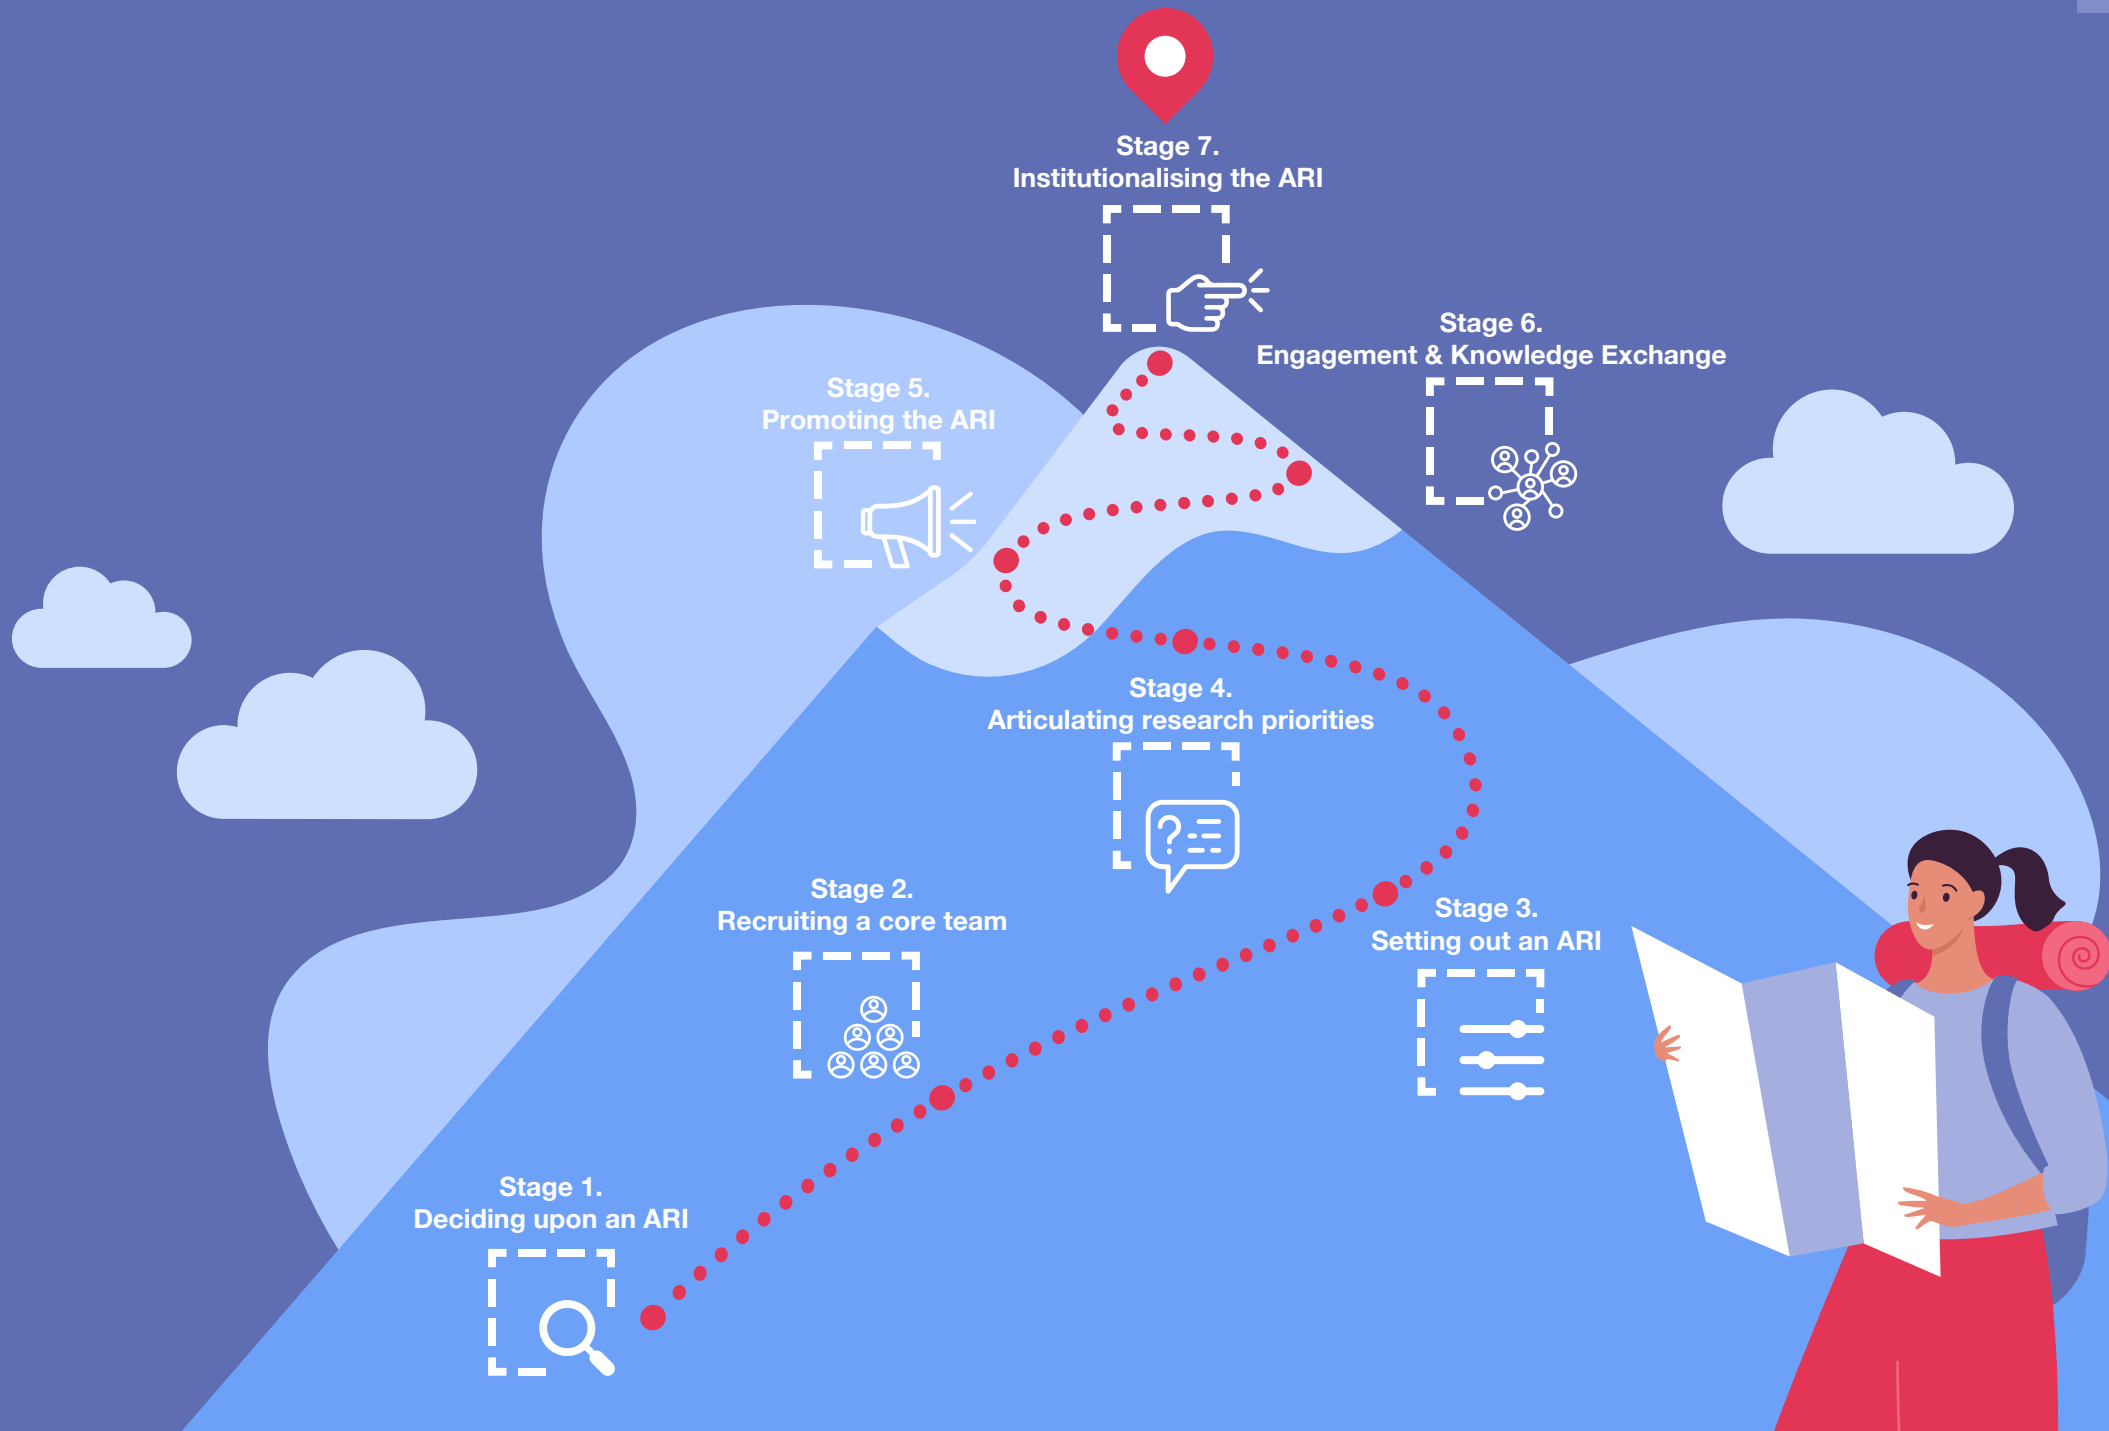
Stage 7.
Institutionalising the ARI

Stage 6.
Engagement & Knowledge Exchange

Stage 5.
Promoting the ARI

Stage 4.
Articulating research priorities

Stage 3.
Setting out an ARI

Stage 2.
Recruiting a core team

Stage 1.
Deciding upon an ARI